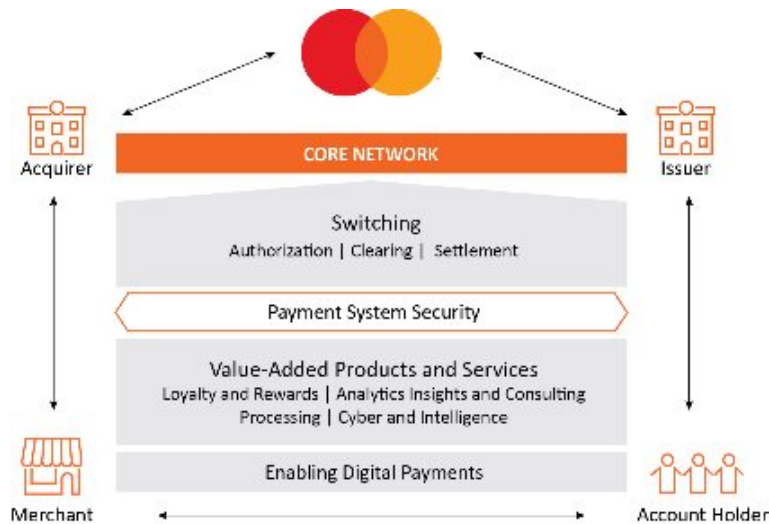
Acquirer

Issuer

CORE NETWORK

Switching

Authorization | Clearing | Settlement

Payment System Security

Value-Added Products and Services

Loyalty and Rewards | Analytics Insights and Consulting

Processing | Cyber and Intelligence

Enabling Digital Payments

Merchant

Account Holder